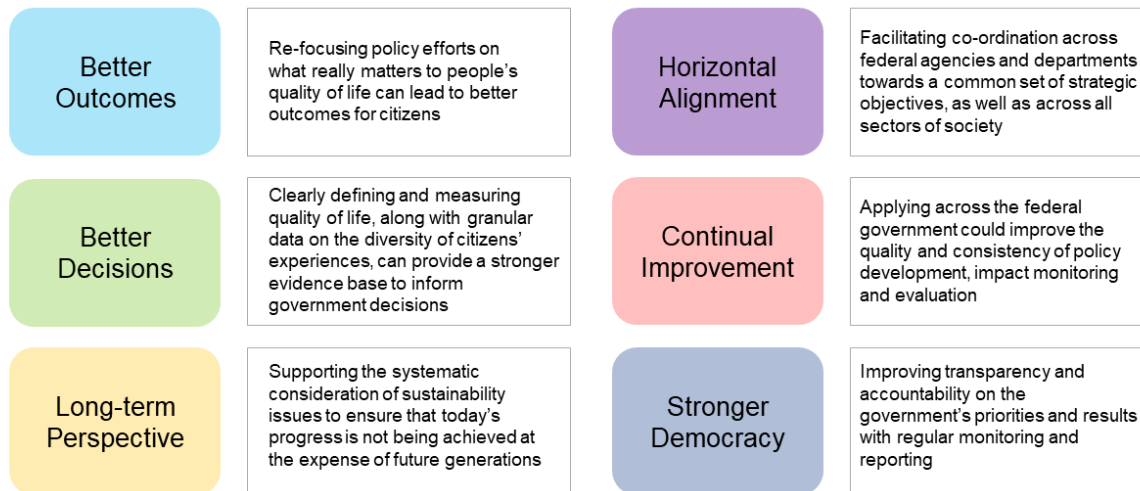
Better Outcomes

Re-focusing policy efforts on what really matters to people's quality of life can lead to better outcomes for citizens

Horizontal Alignment

Facilitating co-ordination across federal agencies and departments towards a common set of strategic objectives, as well as across all sectors of society

Better Decisions

Clearly defining and measuring quality of life, along with granular data on the diversity of citizens' experiences, can provide a stronger evidence base to inform government decisions

Continual Improvement

Applying across the federal government could improve the quality and consistency of policy development, impact monitoring and evaluation

Long-term Perspective

Supporting the systematic consideration of sustainability issues to ensure that today's progress is not being achieved at the expense of future generations

Stronger Democracy

Improving transparency and accountability on the government's priorities and results with regular monitoring and reporting